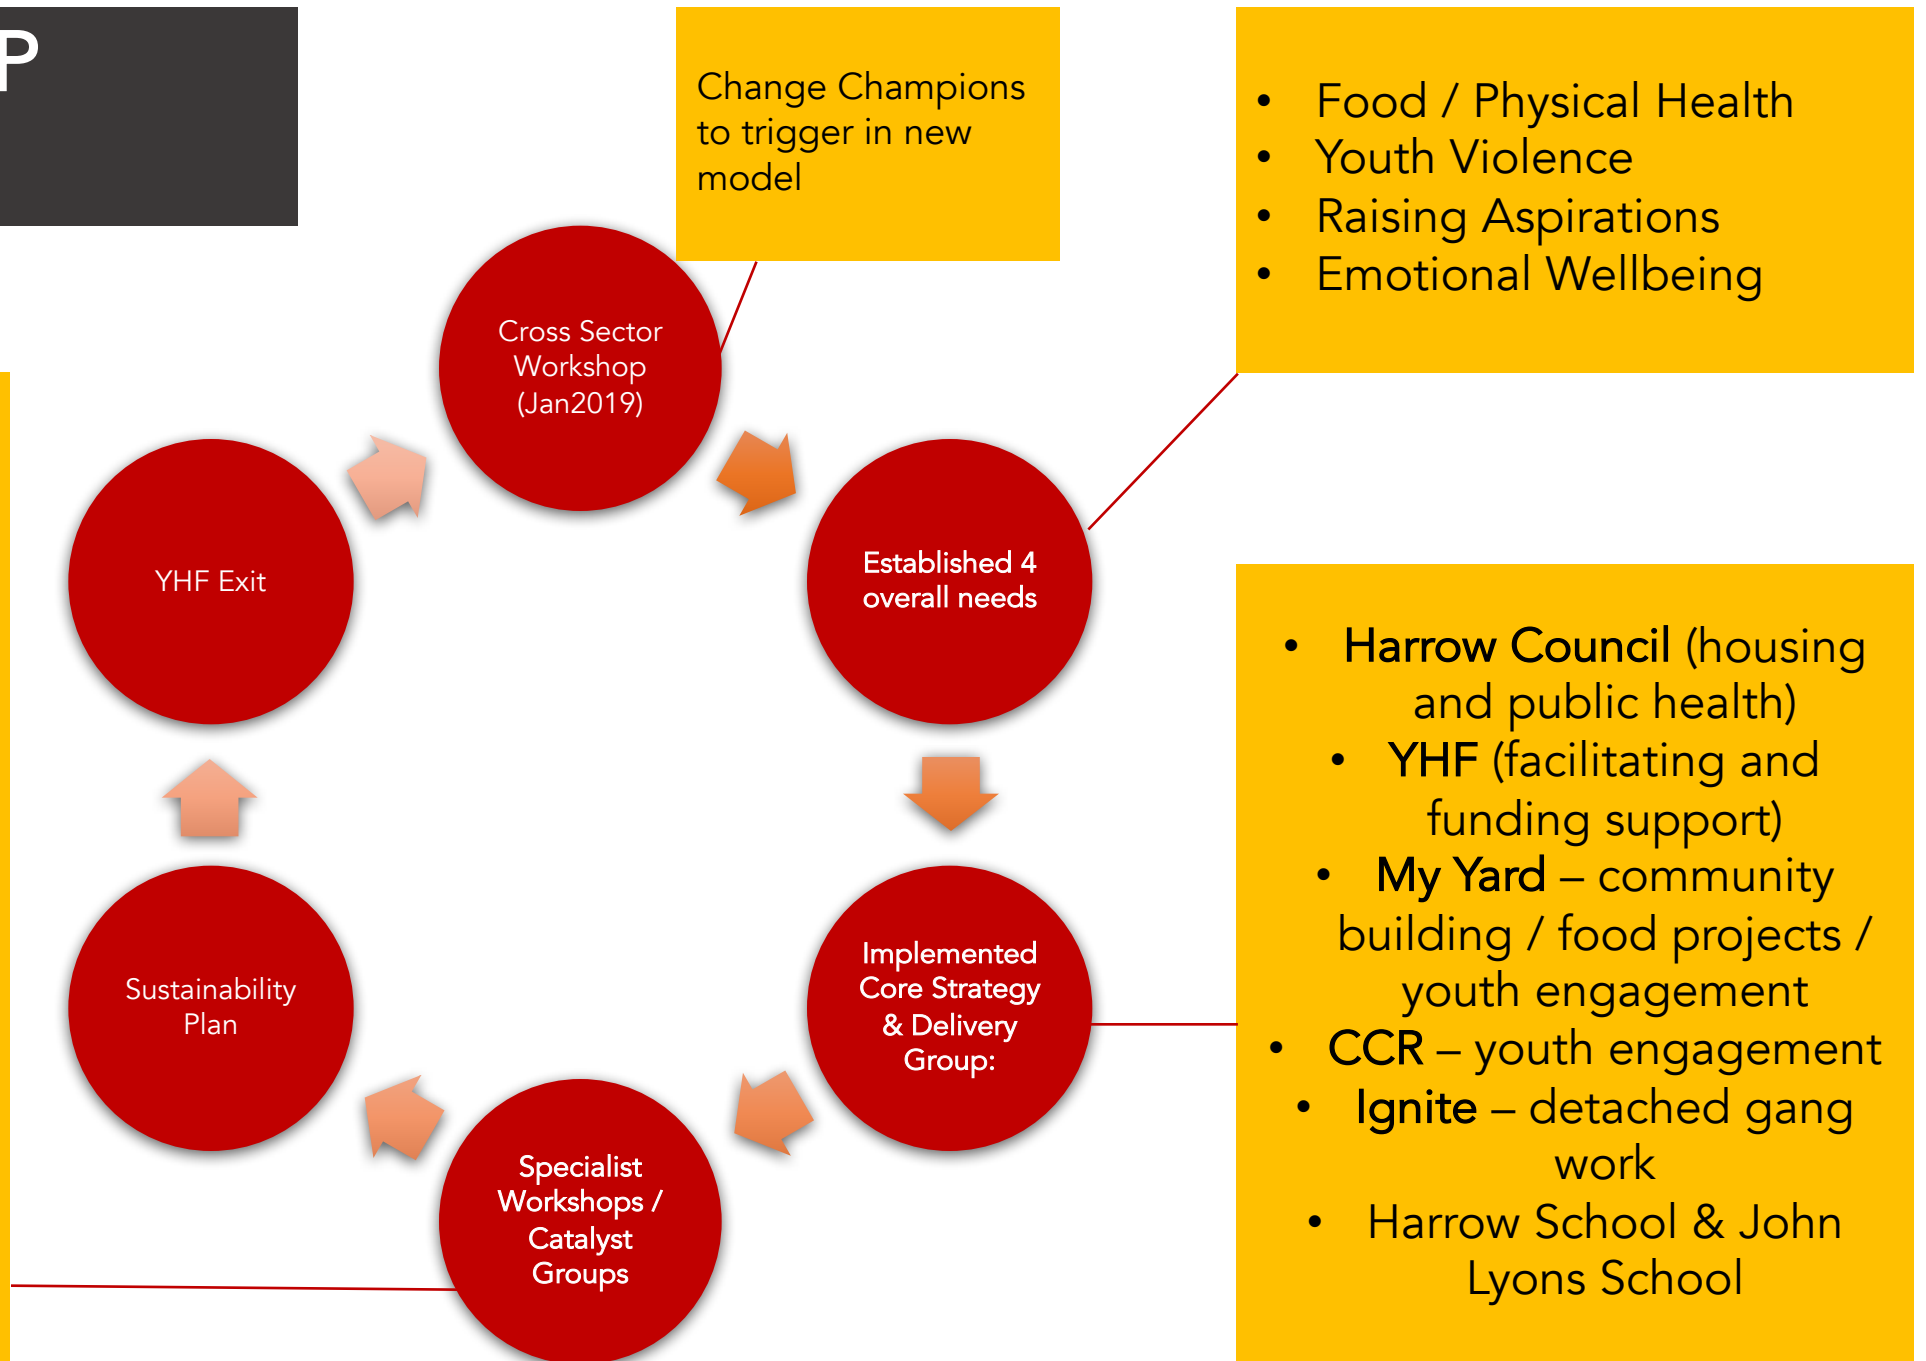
P

Change Champions to trigger in new model

- Food / Physical Health
- Youth Violence
- Raising Aspirations
- Emotional Wellbeing

Cross Sector Workshop (Jan2019)

Established 4 overall needs

Implemented Core Strategy & Delivery Group:

Specialist Workshops / Catalyst Groups

Sustainability Plan

YHF Exit

- Harrow Council (housing and public health)
- YHF (facilitating and funding support)
- My Yard – community building / food projects / youth engagement
- CCR – youth engagement
- Ignite – detached gang work
- Harrow School & John Lyons School